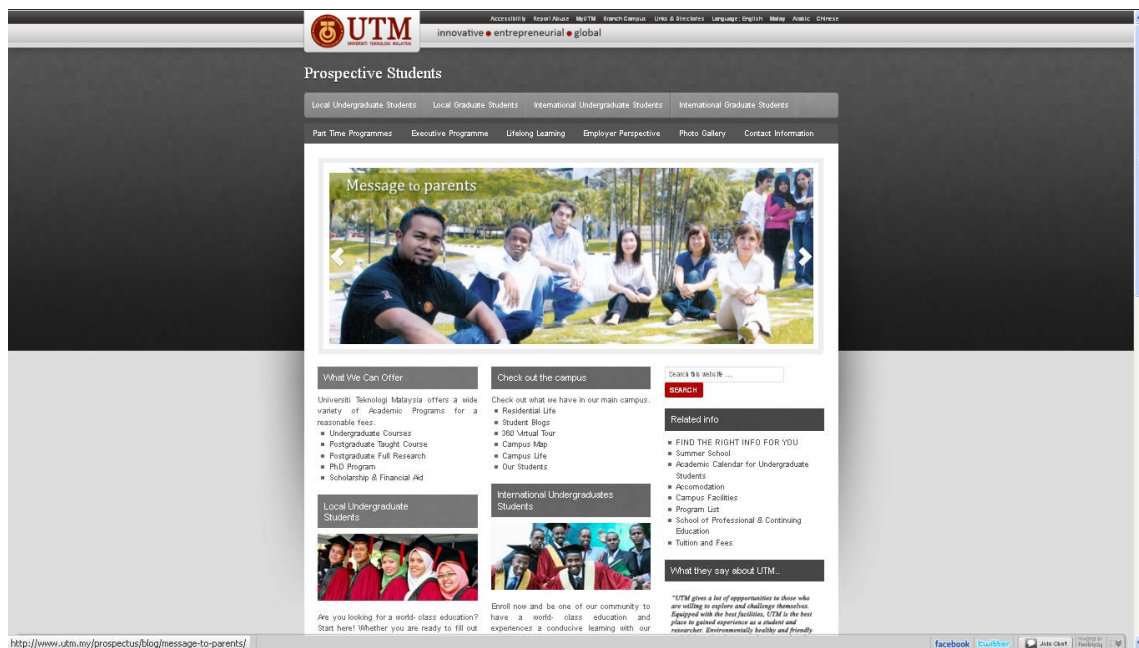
UTM
UNIVERSITI TEKNOLOGI MALAYSIA

Accessibility Report Abuse MyUTM Branch Campus Links & Directories Language: English Malay Arabic Chinese

innovative • entrepreneurial • global

Prospective Students

Local Undergraduate Students Local Graduate Students International Undergraduate Students International Graduate Students

Part Time Programmes Executive Programme Lifelong Learning Employer Perspective Photo Gallery Contact Information

Message to parents

What We Can Offer

Universiti Teknologi Malaysia offers a wide variety of Academic Programs for a reasonable fees.
- Undergraduate Courses
- Postgraduate Taught Course
- Postgraduate Full Research
- PhD Program
- Scholarship & Financial Aid

Local Undergraduate Students

Are you looking for a world- class education? Start here! Whether you are ready to fill out

Check out the campus

Check out what we have in our main campus.
- Residential Life
- Student Blogs
- 360 Virtual Tour
- Campus Map
- Campus Life
- Our Students

International Undergraduates Students

Enroll now and be one of our community to have a world- class education and experiences a conducive learning with our

Search this website ...
SEARCH

Related info

- FIND THE RIGHT INFO FOR YOU
- Summer School
- Academic Calendar for Undergraduate Students
- Accomodation
- Campus Facilities
- Program List
- School of Professional & Continuing Education
- Tuition and Fees

What they say about UTM...

"UTM gives a lot of oppportunities to those who are willing to explore and challenge themselves. Equipped with the best facilities, UTM is the best place to gained experience as a student and researcher. Environmentally healthy and friendly

http://www.utm.my/prospectus/blog/message-to-parents/

facebook twitter Join Chat